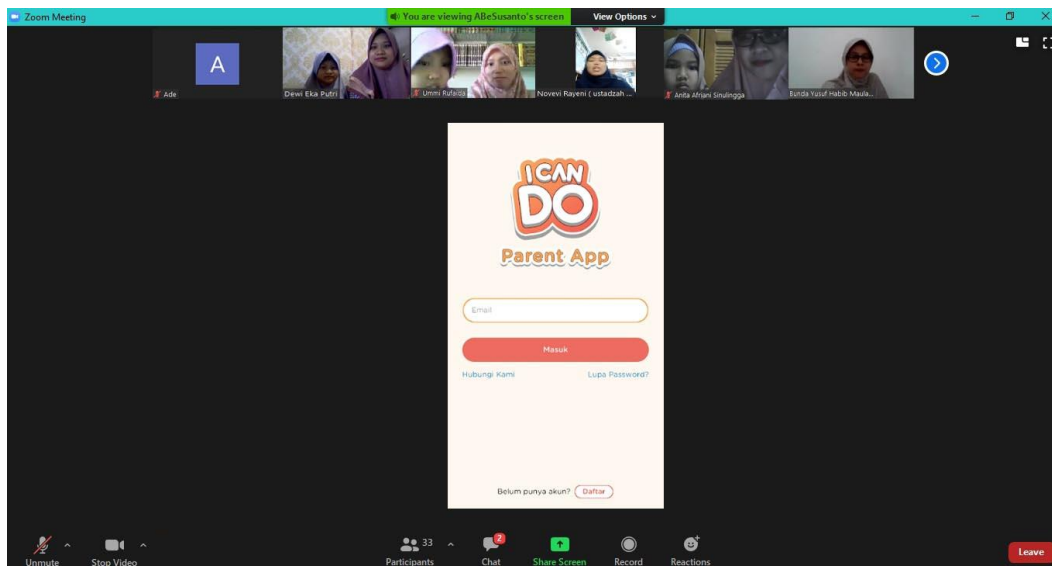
Zoom Meeting

You are viewing ABeSusanto's screen

View Options

A

Ade

Dewi Eka Putri

Ummi Rufaida

Novevi Rayeni ( ustadzah ...

Anita Afriani Sinulingga

Bunda Yusuf Habib Maula...

ICAN DO

Parent App

Email

Masuk

Hubungi Kami

Lupa Password?

Belum punya akun? Daftar

Unmute

Stop Video

33

Participants

2

Chat

Share Screen

Record

Reactions

Leave